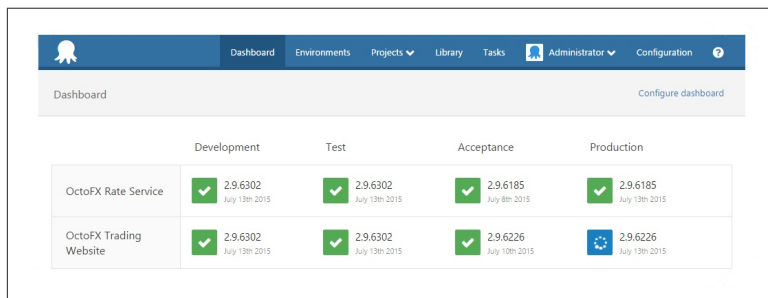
Dashboard Environments Projects Library Tasks Administrator Configuration ?

Dashboard

Configure dashboard

|  | Development | Test | Acceptance | Production |
|---|---|---|---|---|
| OctoFX Rate Service | 2.9.6302 July 13th 2015 | 2.9.6302 July 13th 2015 | 2.9.6185 July 8th 2015 | 2.9.6185 July 13th 2015 |
| OctoFX Trading Website | 2.9.6302 July 13th 2015 | 2.9.6302 July 13th 2015 | 2.9.6226 July 10th 2015 | 2.9.6226 July 13th 2015 |